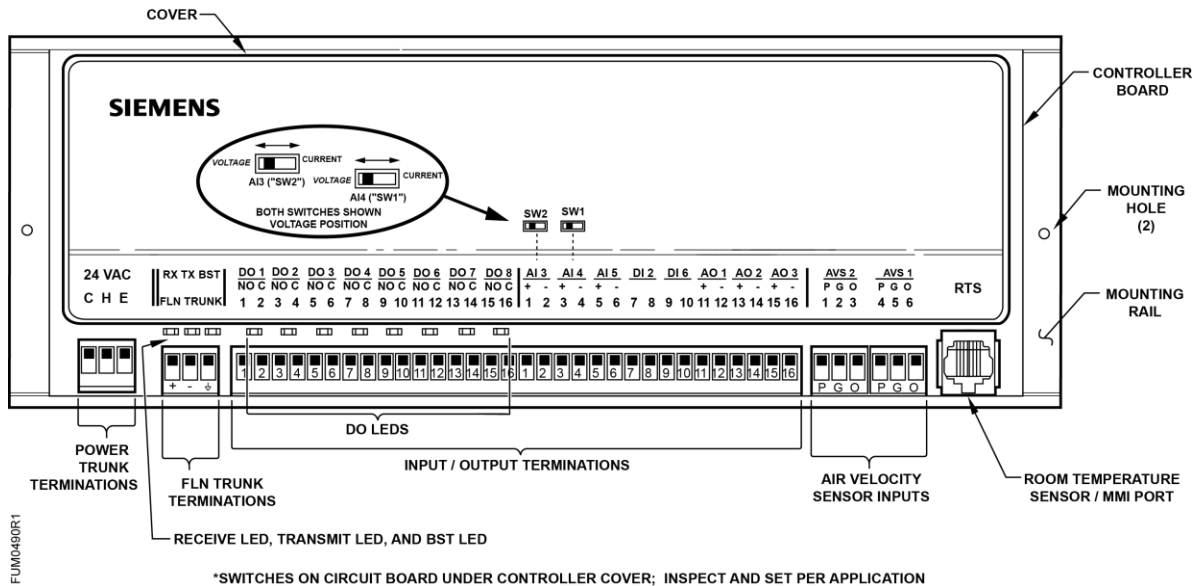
COVER

CONTROLLER BOARD

SIEMENS

VOLTAGE CURRENT
AI3 ("SW2")
VOLTAGE CURRENT
AI4 ("SW1")
BOTH SWITCHES SHOWN VOLTAGE POSITION

SW2 SW1

MOUNTING HOLE (2)

24 VAC
C H E

RX TX BST
FLN TRUNK

DO 1 NO C 1 2
DO 2 NO C 3 4
DO 3 NO C 5 6
DO 4 NO C 7 8
DO 5 NO C 9 10
DO 6 NO C 11 12
DO 7 NO C 13 14
DO 8 NO C 15 16

AI 3 + - 1 2
AI 4 + - 3 4
AI 5 + - 5 6
DI 2 7 8
DI 6 9 10
AO 1 + - 11 12
AO 2 + - 13 14
AO 3 + - 15 16

AVS 2 P G O 1 2 3
AVS 1 P G O 4 5 6

RTS

MOUNTING RAIL

+ - ⏚

1 2 3 4 5 6 7 8 9 10 11 12 13 14 15 16 1 2 3 4 5 6 7 8 9 10 11 12 13 14 15 16

P G O P G O

DO LEDS

POWER TRUNK TERMINATIONS

FLN TRUNK TERMINATIONS

INPUT / OUTPUT TERMINATIONS

AIR VELOCITY SENSOR INPUTS

ROOM TEMPERATURE SENSOR / MMI PORT

RECEIVE LED, TRANSMIT LED, AND BST LED

FUM0490R1

*SWITCHES ON CIRCUIT BOARD UNDER CONTROLLER COVER; INSPECT AND SET PER APPLICATION